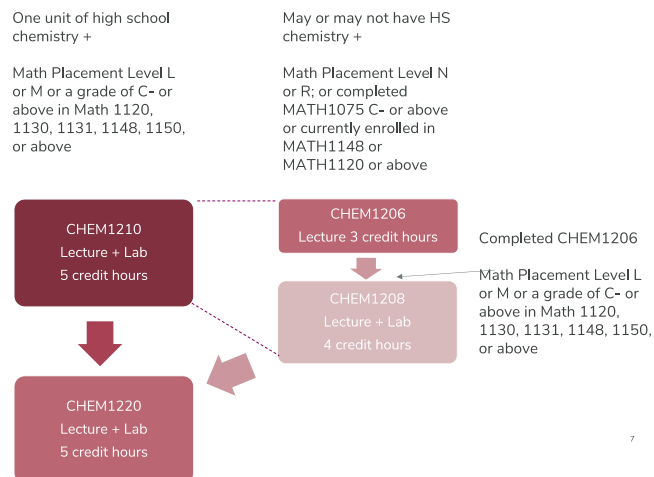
One unit of high school chemistry +

Math Placement Level L or M or a grade of C- or above in Math 1120, 1130, 1131, 1148, 1150, or above

May or may not have HS chemistry +

Math Placement Level N or R; or completed MATH1075 C- or above or currently enrolled in MATH1148 or MATH1120 or above

CHEM1210
Lecture + Lab
5 credit hours

CHEM1206
Lecture 3 credit hours

Completed CHEM1206

Math Placement Level L or M or a grade of C- or above in Math 1120, 1130, 1131, 1148, 1150, or above

CHEM1208
Lecture + Lab
4 credit hours

CHEM1220
Lecture + Lab
5 credit hours

7